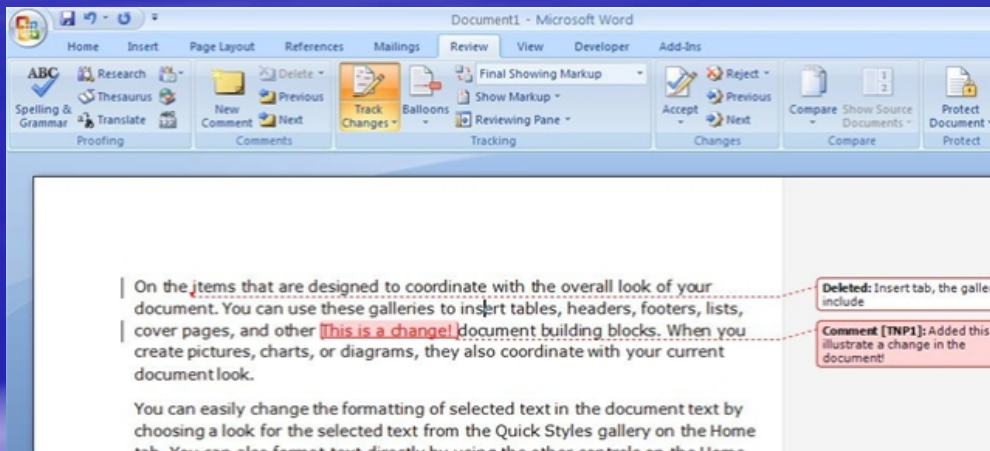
Document1 - Microsoft Word

Home Insert Page Layout References Mailings Review View Developer Add-Ins

ABC Spelling & Grammar Research Thesaurus Translate Proofing

New Comment Delete Previous Next Comments

Track Changes Balloons Final Showing Markup Show Markup Reviewing Pane Tracking

Accept Reject Previous Next Changes

Compare Show Source Documents Compare

Protect Document Protect

On the items that are designed to coordinate with the overall look of your document. You can use these galleries to insert tables, headers, footers, lists, cover pages, and other This is a change! document building blocks. When you create pictures, charts, or diagrams, they also coordinate with your current document look.

You can easily change the formatting of selected text in the document text by choosing a look for the selected text from the Quick Styles gallery on the Home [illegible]

Deleted: Insert tab, the galle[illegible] include

Comment [TNP1]: Added this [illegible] illustrate a change in the document!